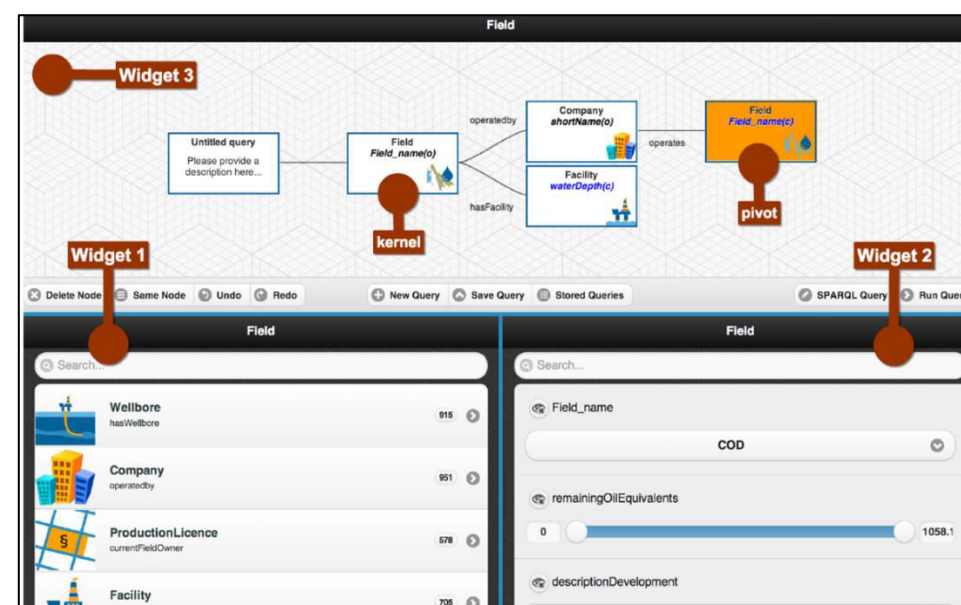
Field

Widget 3

Untitled query
Please provide a description here...

Field
Field_name(o)

operatedby

hasFacility

Company
shortName(o)

Facility
waterDepth(c)

operates

Field
Field_name(c)

kernel

pivot

Widget 1

Widget 2

Delete Node | Same Node | Undo | Redo | New Query | Save Query | Stored Queries | SPARQL Query | Run Quer

Field

Search...

Wellbore
hasWellbore
915

Company
operatedby
951

ProductionLicence
currentFieldOwner
578

Facility
705

Field

Search...

Field_name

COD

remainingOilEquivalents

0

1058.1

descriptionDevelopment